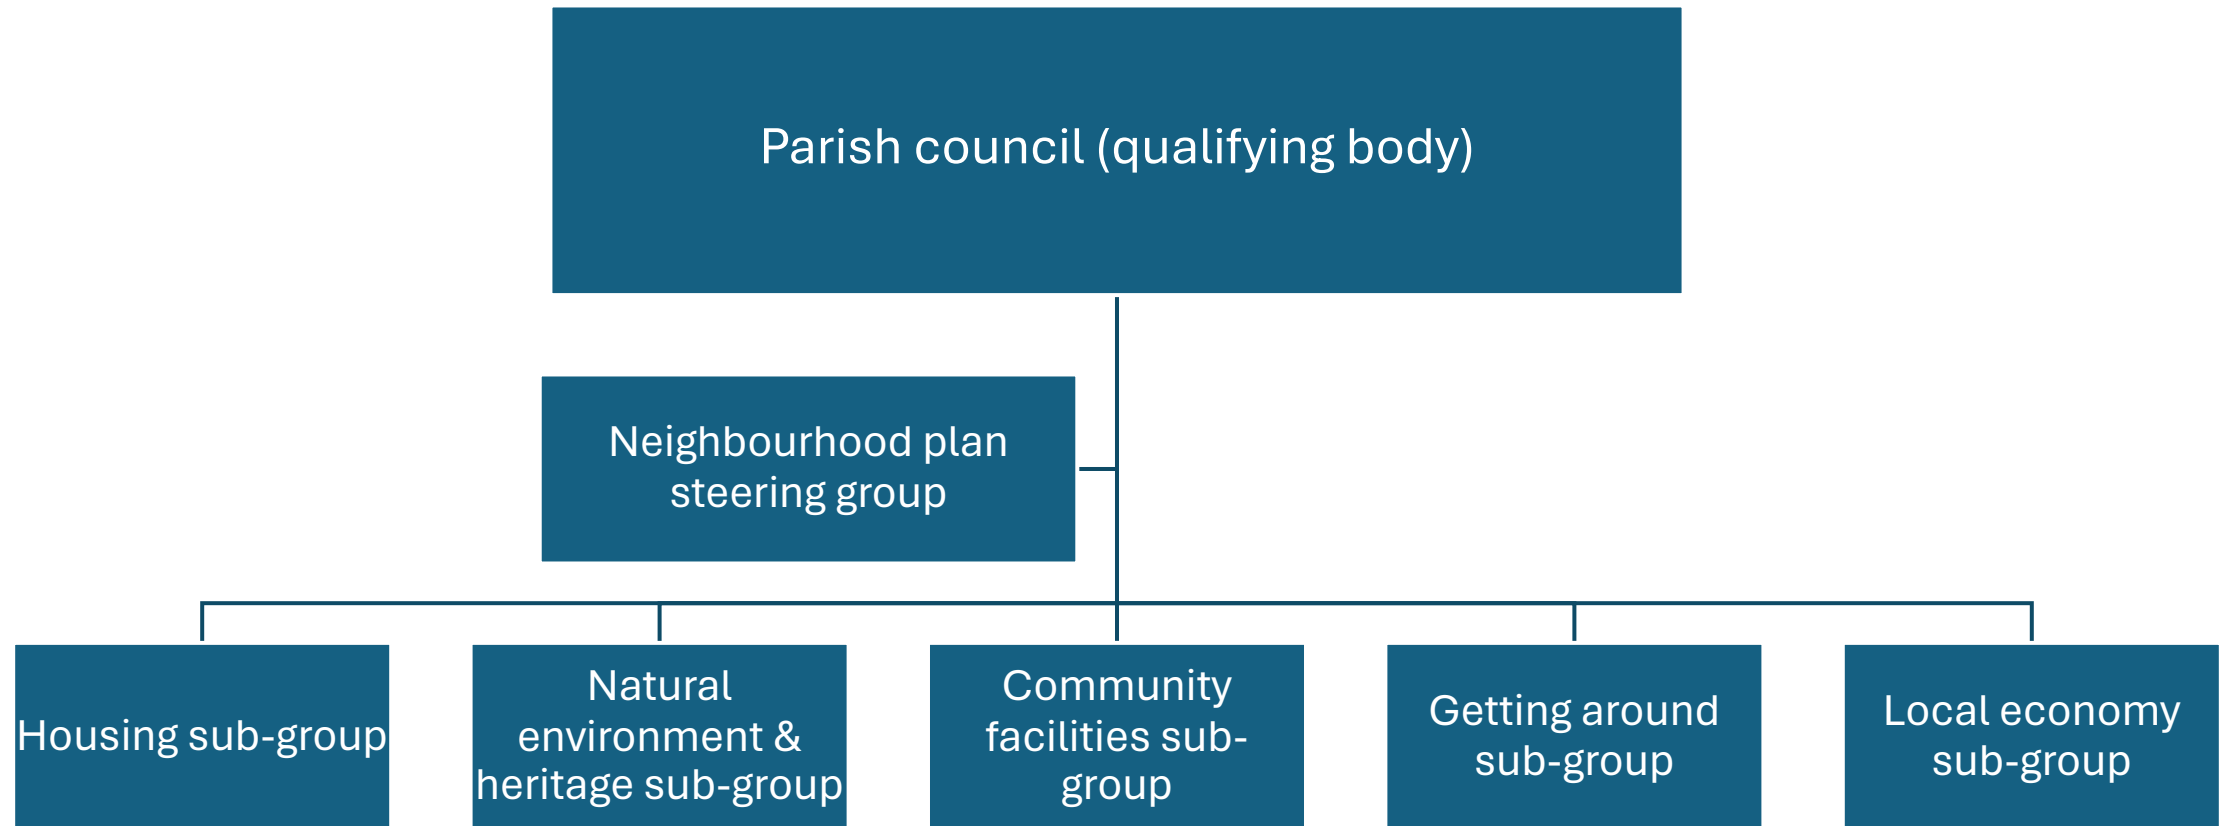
Parish council (qualifying body)

Neighbourhood plan steering group

Housing sub-group

Natural environment & heritage sub-group

Community facilities sub-group

Getting around sub-group

Local economy sub-group